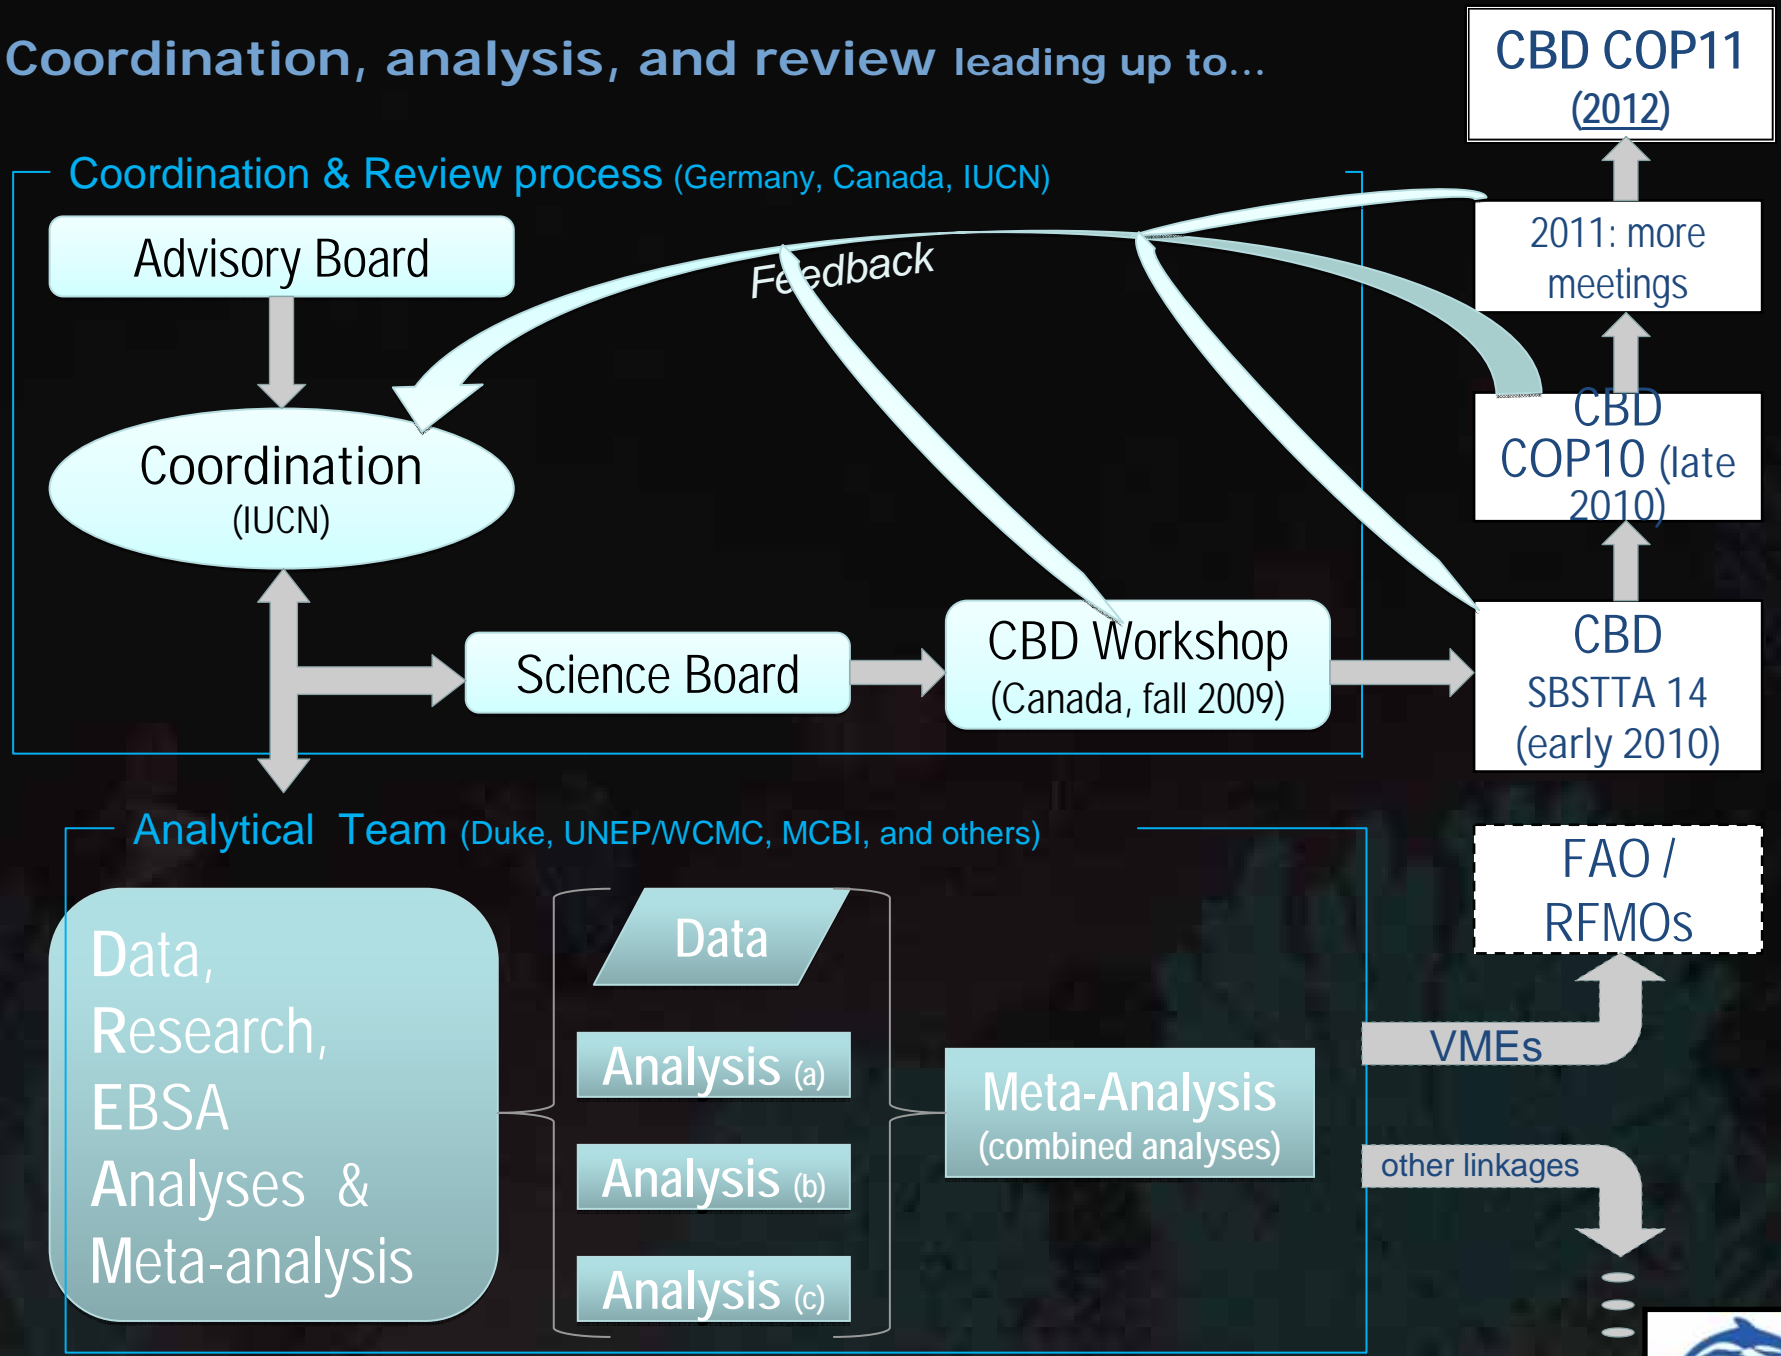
Coordination, analysis, and review leading up to…

CBD COP11 (2012)

Coordination & Review process (Germany, Canada, IUCN)

Advisory Board

Feedback

2011: more meetings

Coordination (IUCN)

CBD COP10 (late 2010)

Science Board

CBD Workshop (Canada, fall 2009)

CBD SBSTTA 14 (early 2010)

Analytical Team (Duke, UNEP/WCMC, MCBI, and others)

FAO / RFMOs

Data, Research, EBSA Analyses & Meta-analysis

Data

Analysis (a)

Analysis (b)

Analysis (c)

Meta-Analysis (combined analyses)

VMEs

other linkages